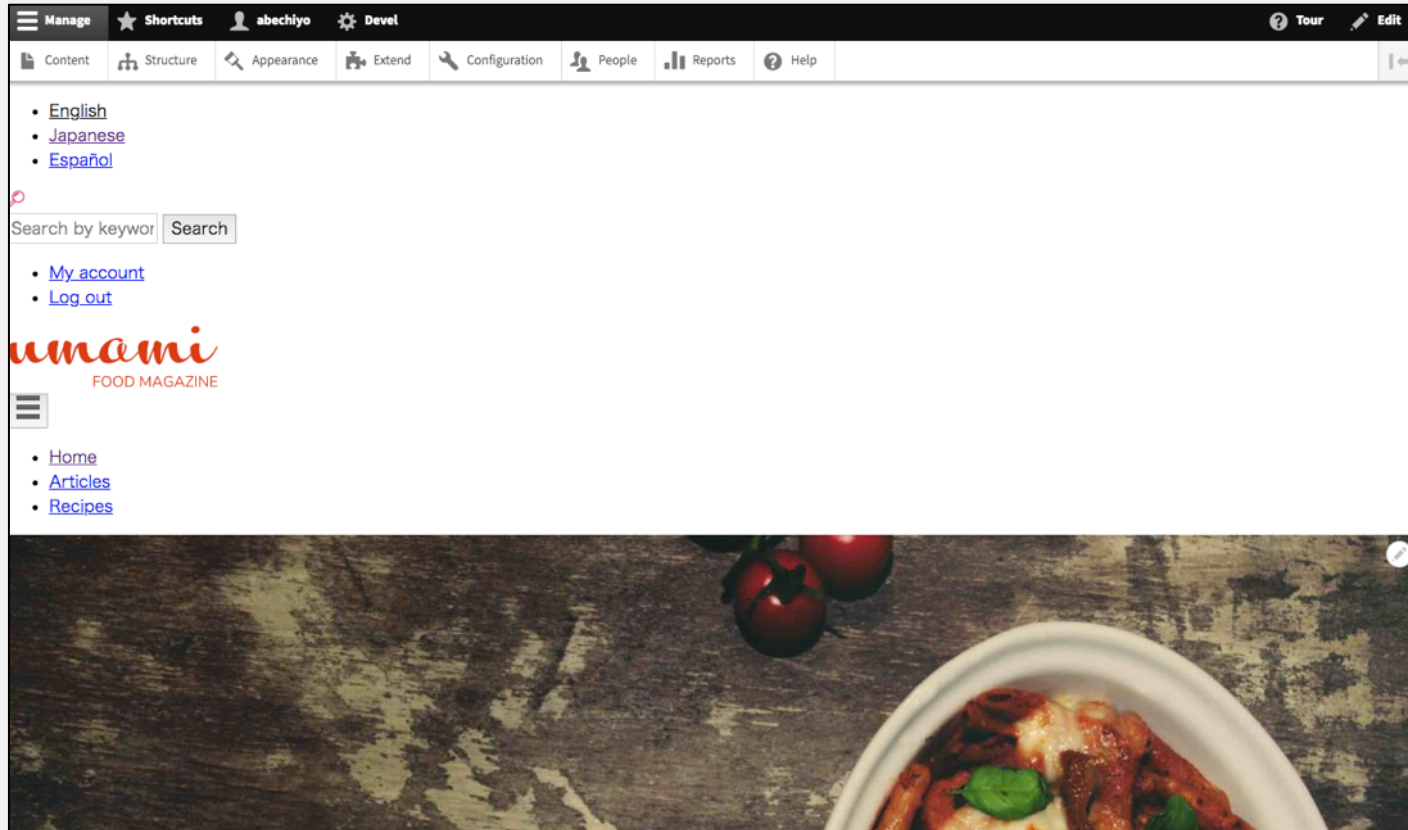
Manage Shortcuts abechiyo Devel Tour Edit

Content Structure Appearance Extend Configuration People Reports Help

- English
- Japanese
- Español

Search by keywor Search

- My account
- Log out

umami
FOOD MAGAZINE

- Home
- Articles
- Recipes